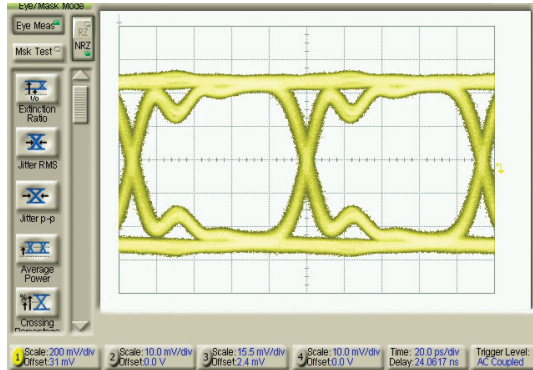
Eye/Mask Mode
Eye Meas
Msk Test
RZ
NRZ
Extinction Ratio
Jitter RMS
Jitter p-p
Average Power
Crossing Percentage
1 Scale: 200 mV/div Offset: 31 mV
2 Scale: 10.0 mV/div Offset: 0.0 V
3 Scale: 15.5 mV/div Offset: 2.4 mV
4 Scale: 10.0 mV/div Offset: 0.0 V
Time: 20.0 ps/div Delay: 24.0617 ns
Trigger Level: AC Coupled